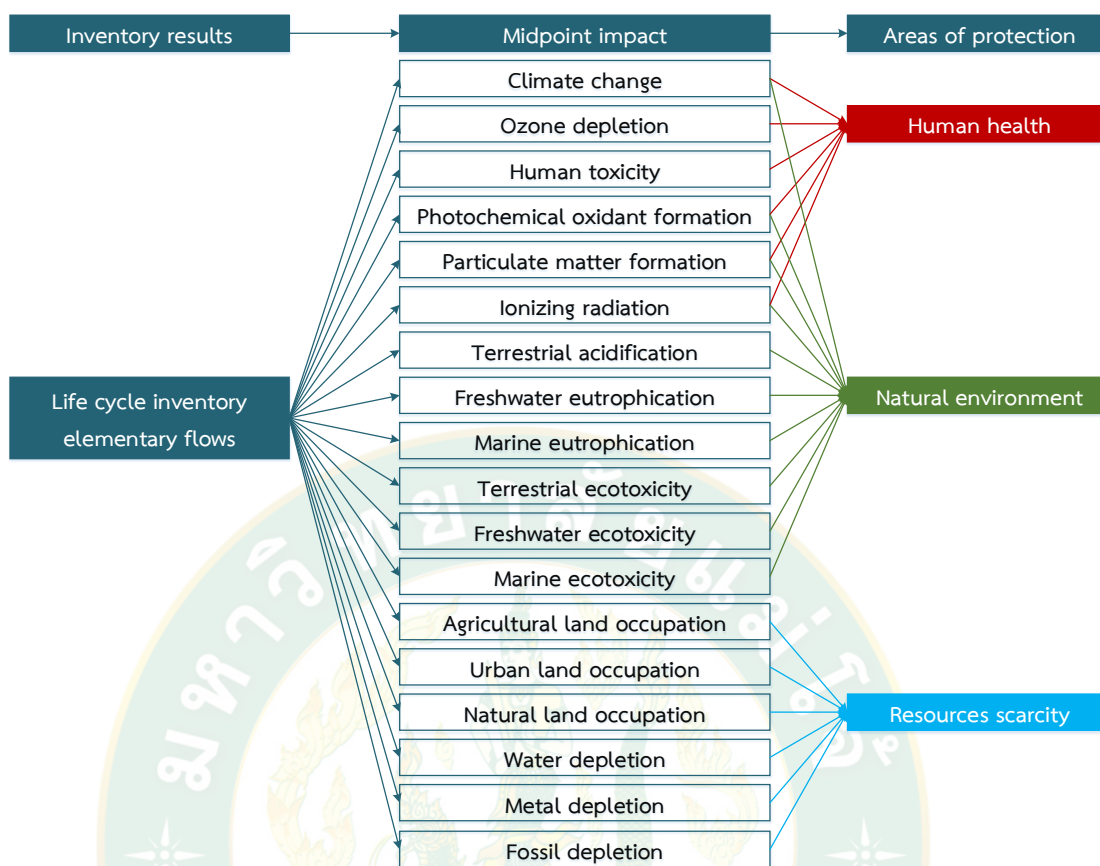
Inventory results

Midpoint impact

Areas of protection

Climate change

Ozone depletion

Human toxicity

Photochemical oxidant formation

Particulate matter formation

Ionizing radiation

Terrestrial acidification

Freshwater eutrophication

Marine eutrophication

Terrestrial ecotoxicity

Freshwater ecotoxicity

Marine ecotoxicity

Agricultural land occupation

Urban land occupation

Natural land occupation

Water depletion

Metal depletion

Fossil depletion

Life cycle inventory elementary flows

Human health

Natural environment

Resources scarcity